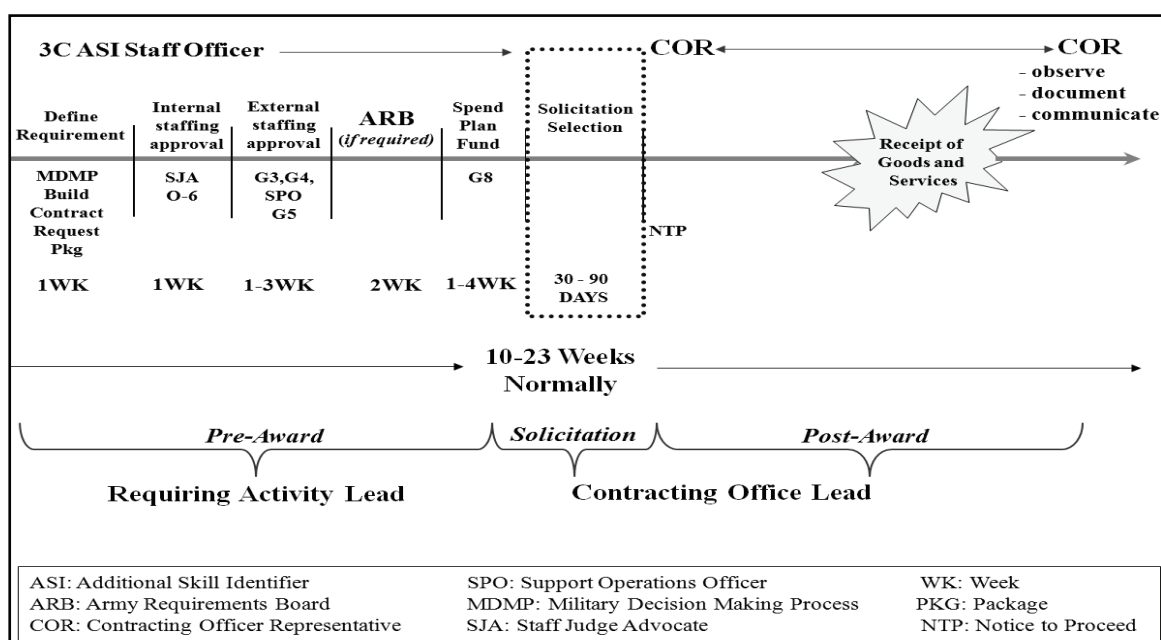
3C ASI Staff Officer

COR

COR
- observe
- document
- communicate

Define Requirement

Internal staffing approval

External staffing approval

ARB (if required)

Spend Plan Fund

Solicitation Selection

Receipt of Goods and Services

MDMP Build Contract Request Pkg

SJA O-6

G3,G4, SPO G5

G8

NTP

1WK

1WK

1-3WK

2WK

1-4WK

30 - 90 DAYS

10-23 Weeks Normally

Pre-Award

Solicitation

Post-Award

Requiring Activity Lead

Contracting Office Lead

| | | |
|---|---|---|
| ASI: Additional Skill Identifier | SPO: Support Operations Officer | WK: Week |
| ARB: Army Requirements Board | MDMP: Military Decision Making Process | PKG: Package |
| COR: Contracting Officer Representative | SJA: Staff Judge Advocate | NTP: Notice to Proceed |